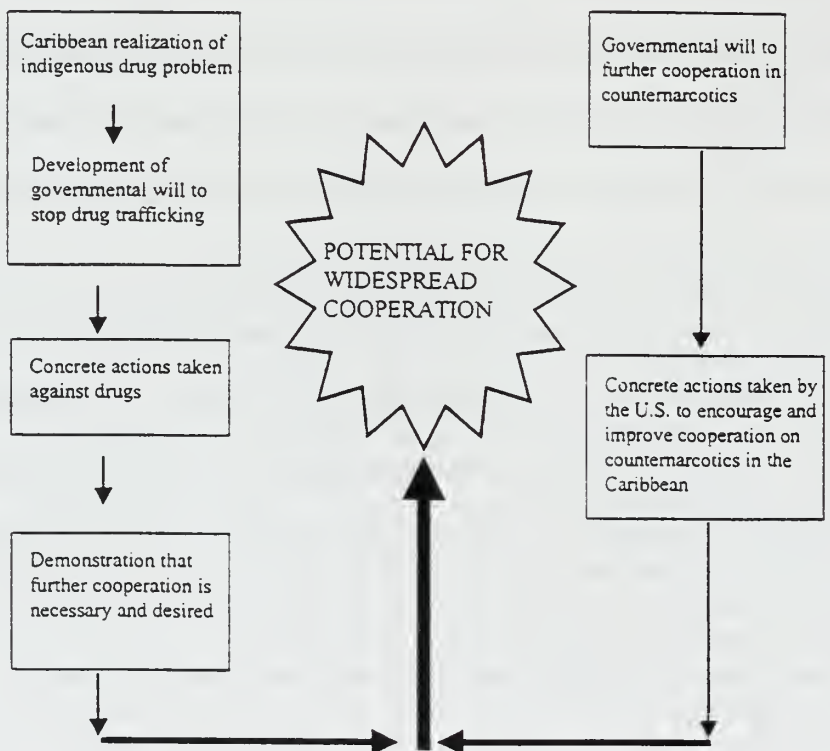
Caribbean realization of indigenous drug problem

Development of governmental will to stop drug trafficking

Concrete actions taken against drugs

Demonstration that further cooperation is necessary and desired

POTENTIAL FOR WIDESPREAD COOPERATION

Governmental will to further cooperation in counternarcotics

Concrete actions taken by the U.S. to encourage and improve cooperation on counternarcotics in the Caribbean